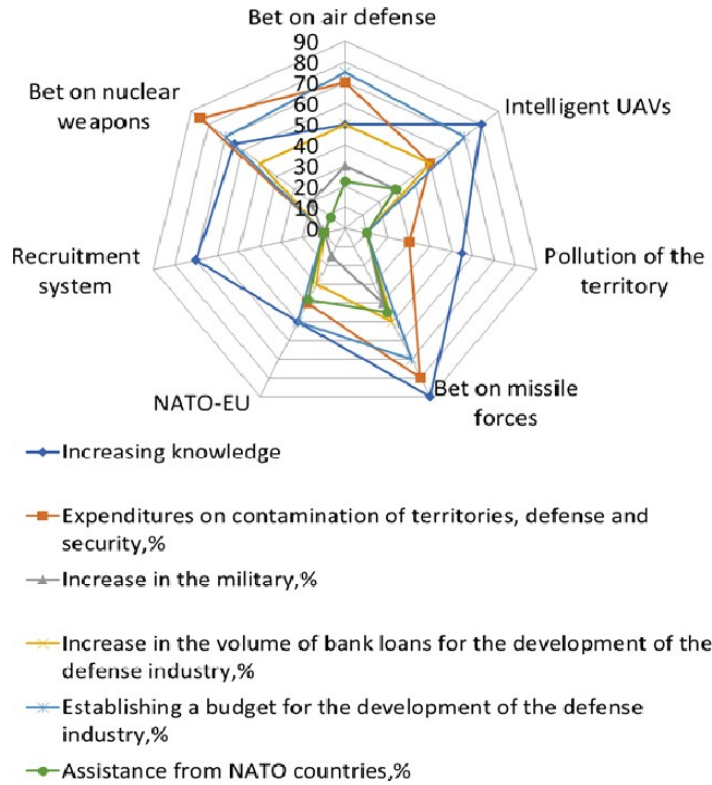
Bet on air defense

90
80
70
60
50
40
30
20
10
0

Intelligent UAVs

Pollution of the territory

Bet on missile forces

NATO-EU

Recruitment system

Bet on nuclear weapons

Increasing knowledge

Expenditures on contamination of territories, defense and security,%

Increase in the military,%

Increase in the volume of bank loans for the development of the defense industry,%

Establishing a budget for the development of the defense industry,%

Assistance from NATO countries,%